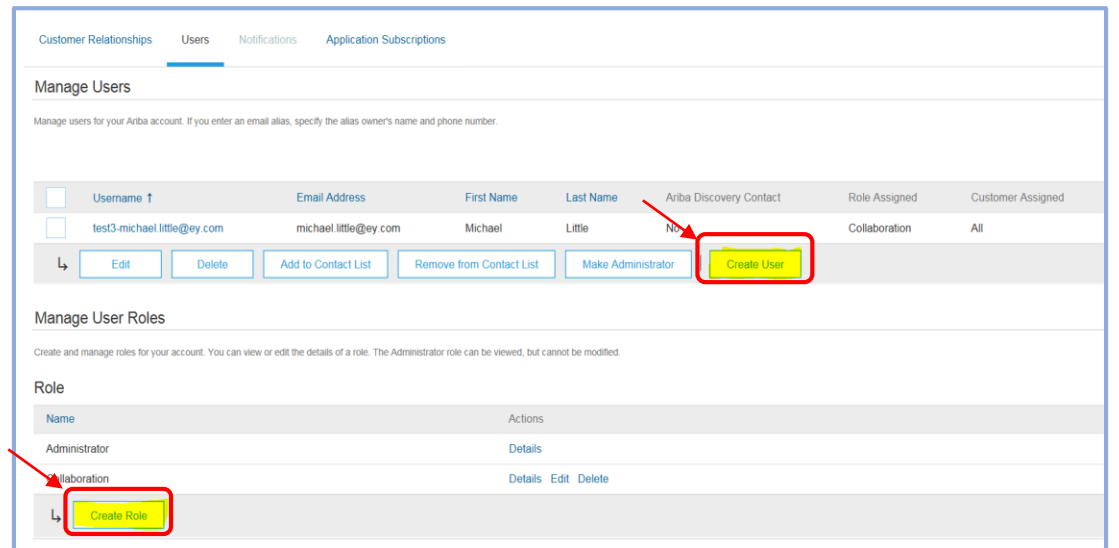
Customer Relationships Users Notifications Application Subscriptions

Manage Users

Manage users for your Ariba account. If you enter an email alias, specify the alias owner's name and phone number.

| | Username ↑ | Email Address | First Name | Last Name | Ariba Discovery Contact | Role Assigned | Customer Assigned |
|---|---|---|---|---|---|---|---|
| | test3-michael.little@ey.com | michael.little@ey.com | Michael | Little | No | Collaboration | All |

Edit Delete Add to Contact List Remove from Contact List Make Administrator Create User

Manage User Roles

Create and manage roles for your account. You can view or edit the details of a role. The Administrator role can be viewed, but cannot be modified.

Role

| Name | Actions |
|---|---|
| Administrator | Details |
| Collaboration | Details Edit Delete |

Create Role